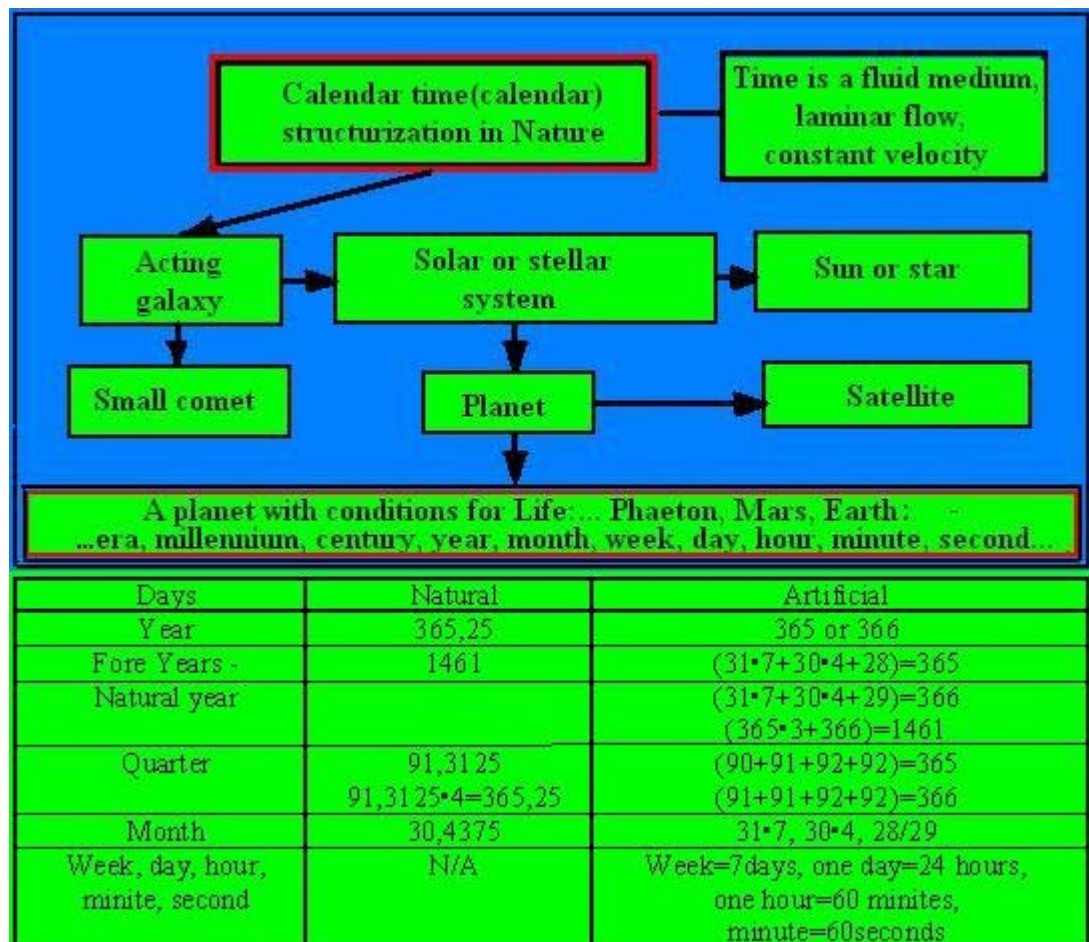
Calendar time(calendar) structurization in Nature

Time is a fluid medium, laminar flow, constant velocity

Acting galaxy

Solar or stellar system

Sun or star

Small comet

Planet

Satellite

A planet with conditions for Life:... Phaeton, Mars, Earth: -
...era, millennium, century, year, month, week, day, hour, minute, second...

| Days | Natural | Artificial |
|---|---|---|
| Year | 365,25 | 365 or 366 |
| Fore Years - | 1461 | $(31 \cdot 7+30 \cdot 4+28)=365$ |
| Natural year | | $(31 \cdot 7+30 \cdot 4+29)=366$ $(365 \cdot 3+366)=1461$ |
| Quarter | 91,3125 $91,3125 \cdot 4=365,25$ | $(90+91+92+92)=365$ $(91+91+92+92)=366$ |
| Month | 30,4375 | $31 \cdot 7$, $30 \cdot 4$, 28/29 |
| Week, day, hour, minite, second | N/A | Week=7days, one day=24 hours, one hour=60 minites, minute=60seconds |